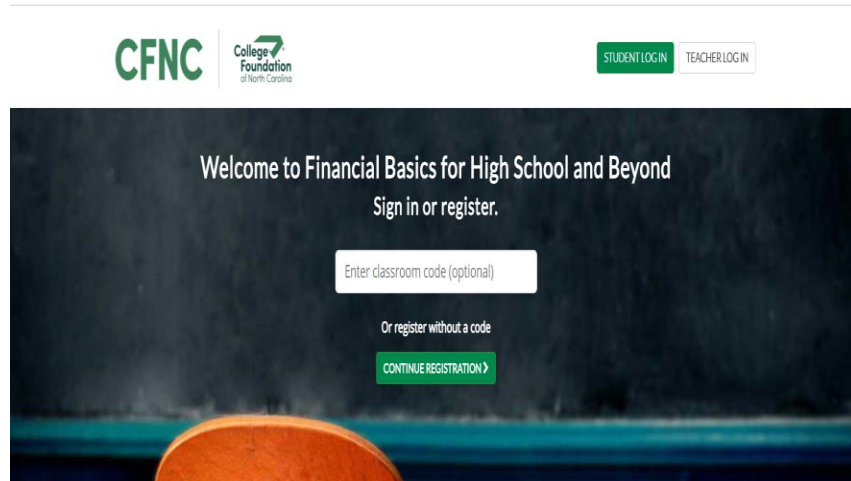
CFNC College Foundation of North Carolina

STUDENT LOG IN TEACHER LOG IN

Welcome to Financial Basics for High School and Beyond

Sign in or register.

Enter classroom code (optional)

Or register without a code

CONTINUE REGISTRATION ❯